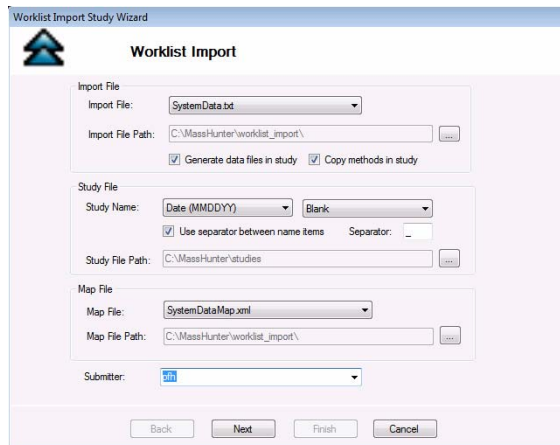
Worklist Import Study Wizard

Worklist Import

Import File

Import File: SystemData.txt

Import File Path: C:\MassHunter\worklist_import\ ...

Generate data files in study  Copy methods in study

Study File

Study Name: Date (MMDDYY)  Blank

Use separator between name items  Separator: _

Study File Path: C:\MassHunter\studies ...

Map File

Map File: SystemDataMap.xml

Map File Path: C:\MassHunter\worklist_import\ ...

Submitter: sfh

Back  Next  Finish  Cancel